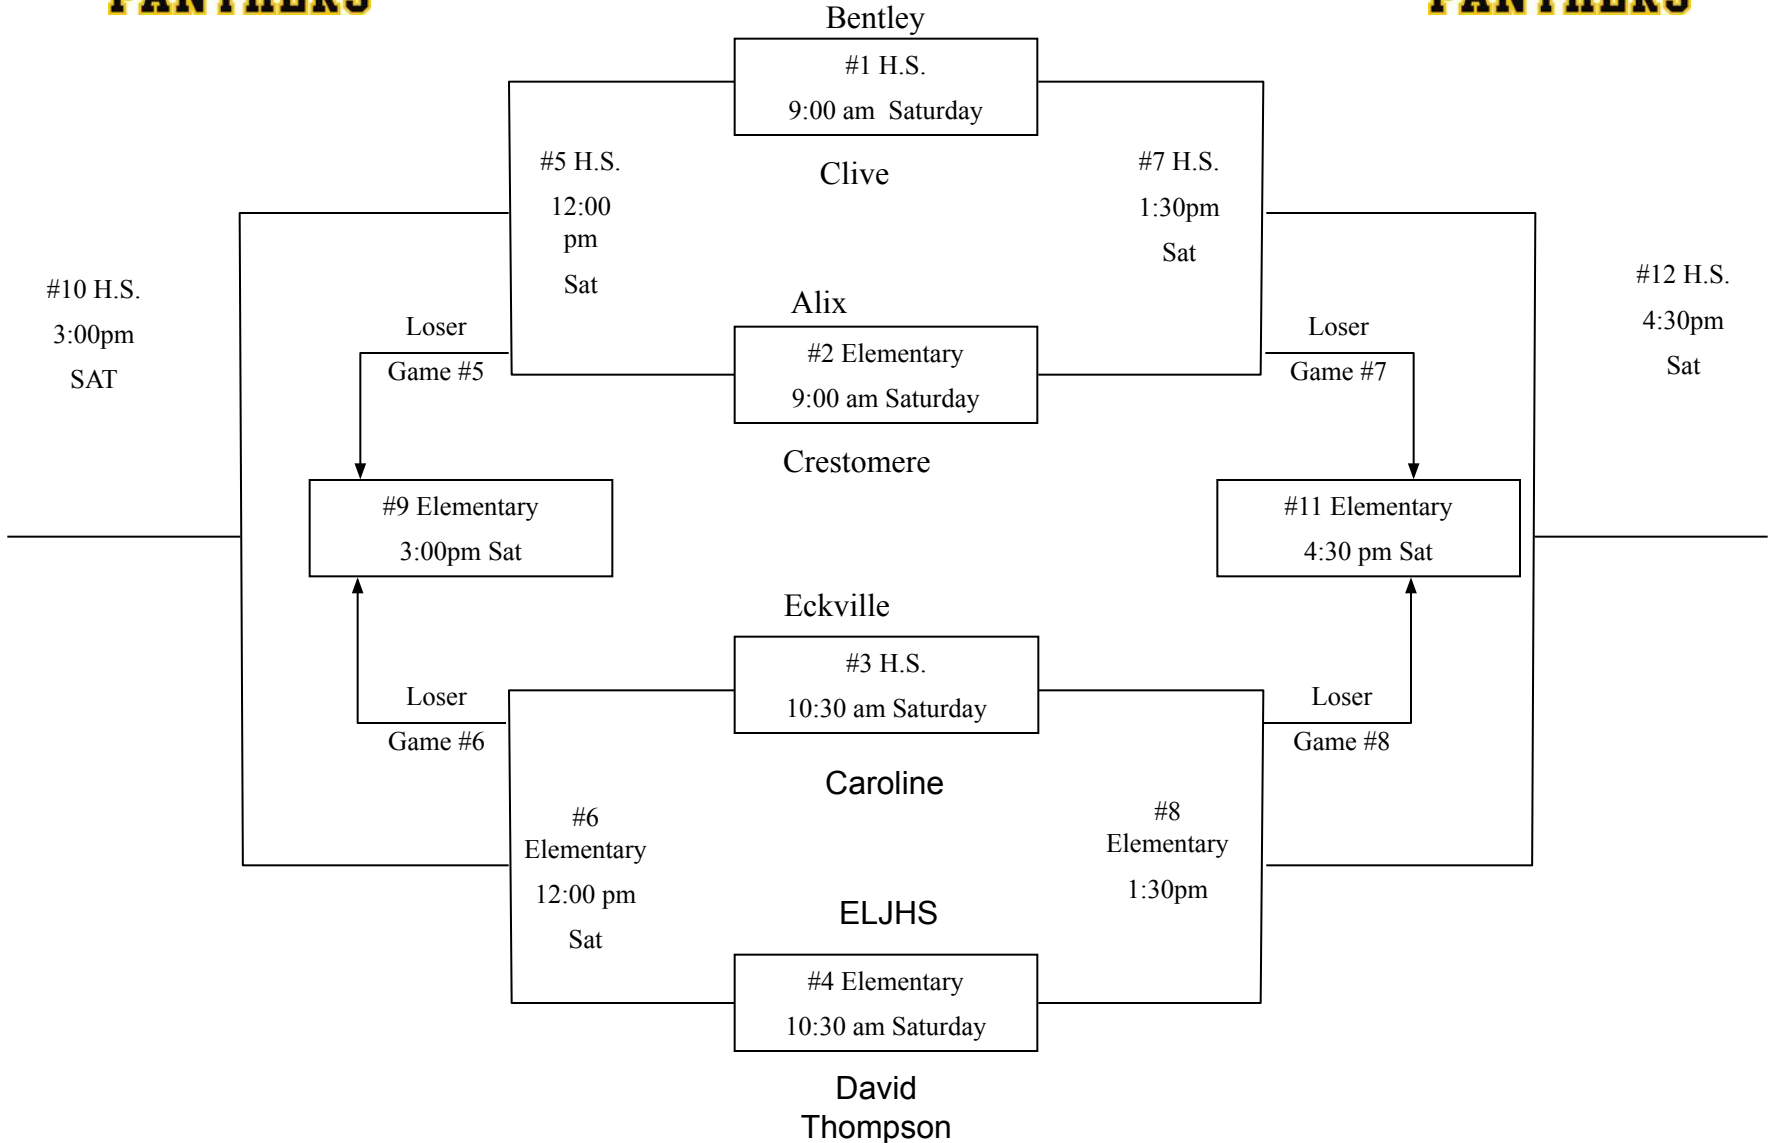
PANTHERS

PANTHERS

Bentley

#1 H.S.

9:00 am Saturday

#5 H.S.

12:00 pm

Sat

Clive

#7 H.S.

1:30pm

Sat

#10 H.S.

3:00pm

SAT

#12 H.S.

4:30pm

Sat

Alix

Loser

Game #5

#2 Elementary

9:00 am Saturday

Loser

Game #7

Crestomere

#9 Elementary

3:00pm Sat

#11 Elementary

4:30 pm Sat

Eckville

#3 H.S.

10:30 am Saturday

Loser

Game #6

Loser

Game #8

Caroline

#6 Elementary

12:00 pm

Sat

#8 Elementary

1:30pm

ELJHS

#4 Elementary

10:30 am Saturday

David Thompson